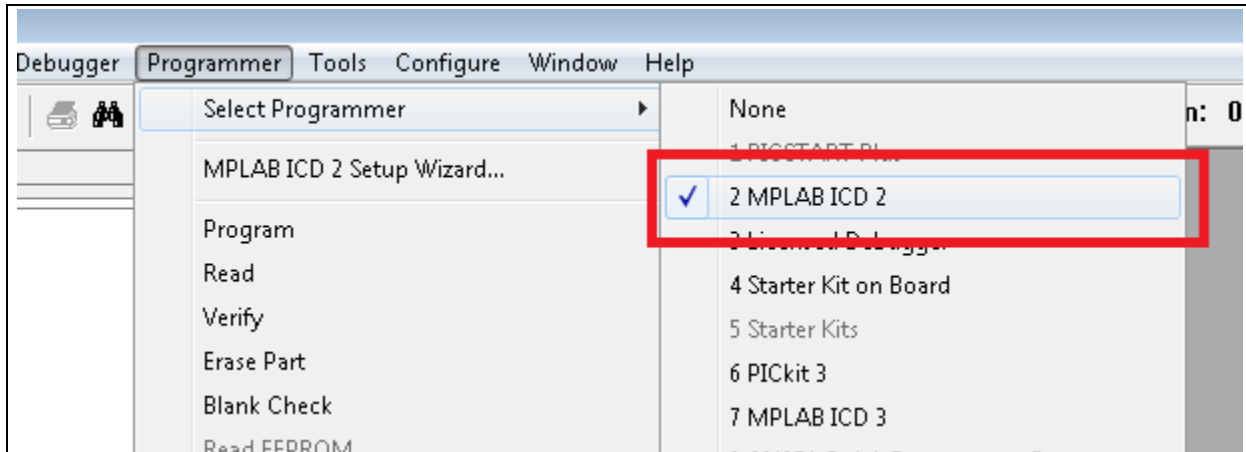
Debugger Programmer Tools Configure Window Help

Select Programmer

MPLAB ICD 2 Setup Wizard...

Program
Read
Verify
Erase Part
Blank Check
Read EEPROM

None
1 PICSTART Plu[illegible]
✓ 2 MPLAB ICD 2
3 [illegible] Debugger
4 Starter Kit on Board
5 Starter Kits
6 PICkit 3
7 MPLAB ICD 3

n: 0